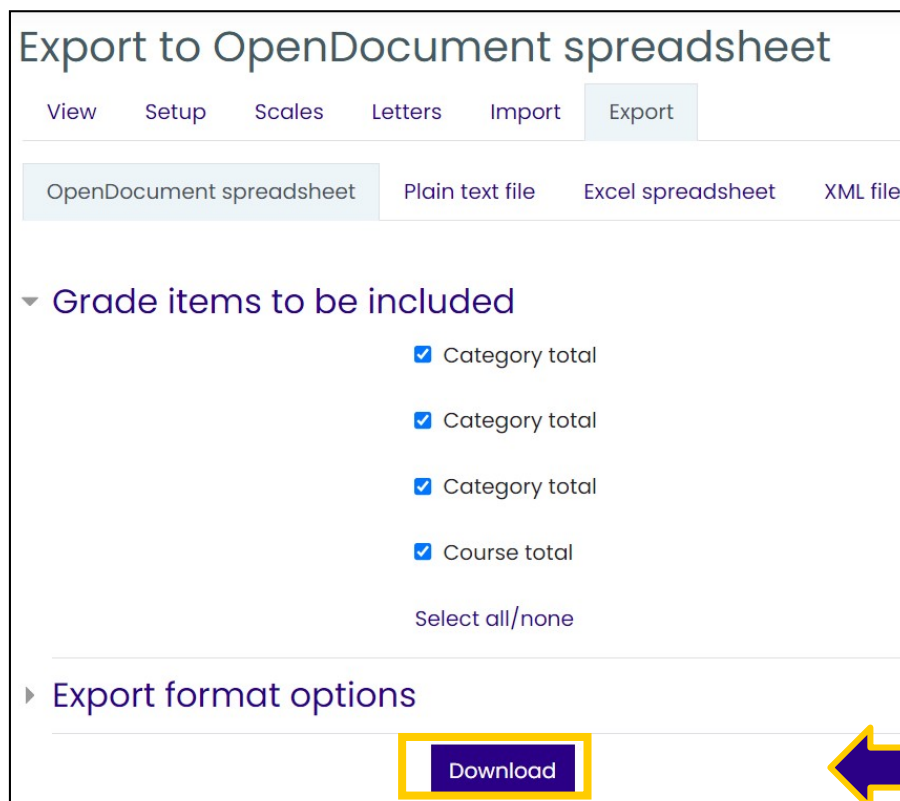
Export to OpenDocument spreadsheet

View Setup Scales Letters Import Export

OpenDocument spreadsheet Plain text file Excel spreadsheet XML file

Grade items to be included

Category total

Category total

Category total

Course total

Select all/none

Export format options

Download